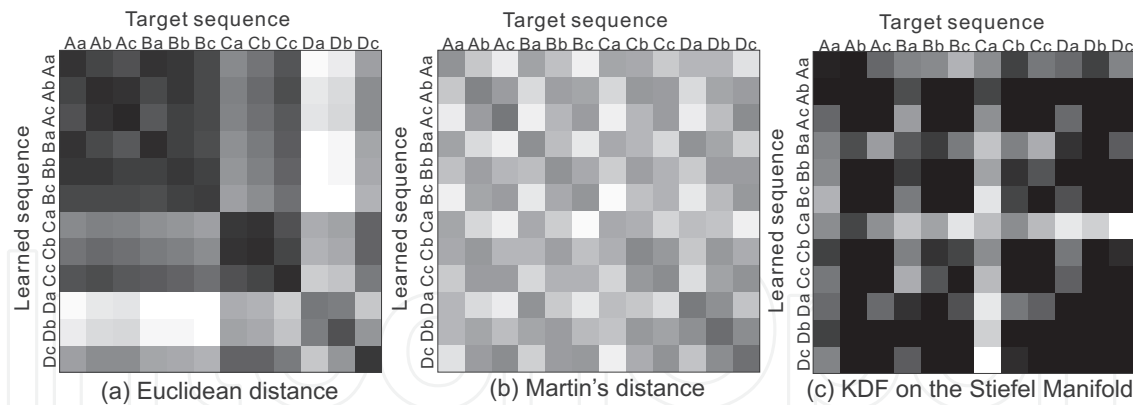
Target sequence
Aa Ab Ac Ba Bb Bc Ca Cb Cc Da Db Dc
Learned sequence
Aa Ab Ac Ba Bb Bc Ca Cb Cc Da Db Dc
(a) Euclidean distance

Target sequence
Aa Ab Ac Ba Bb Bc Ca Cb Cc Da Db Dc
Learned sequence
Aa Ab Ac Ba Bb Bc Ca Cb Cc Da Db Dc
(b) Martin's distance

Target sequence
Aa Ab Ac Ba Bb Bc Ca Cb Cc Da Db Dc
Learned sequence
Aa Ab Ac Ba Bb Bc Ca Cb Cc Da Db Dc
(c) KDF on the Stiefel Manifold